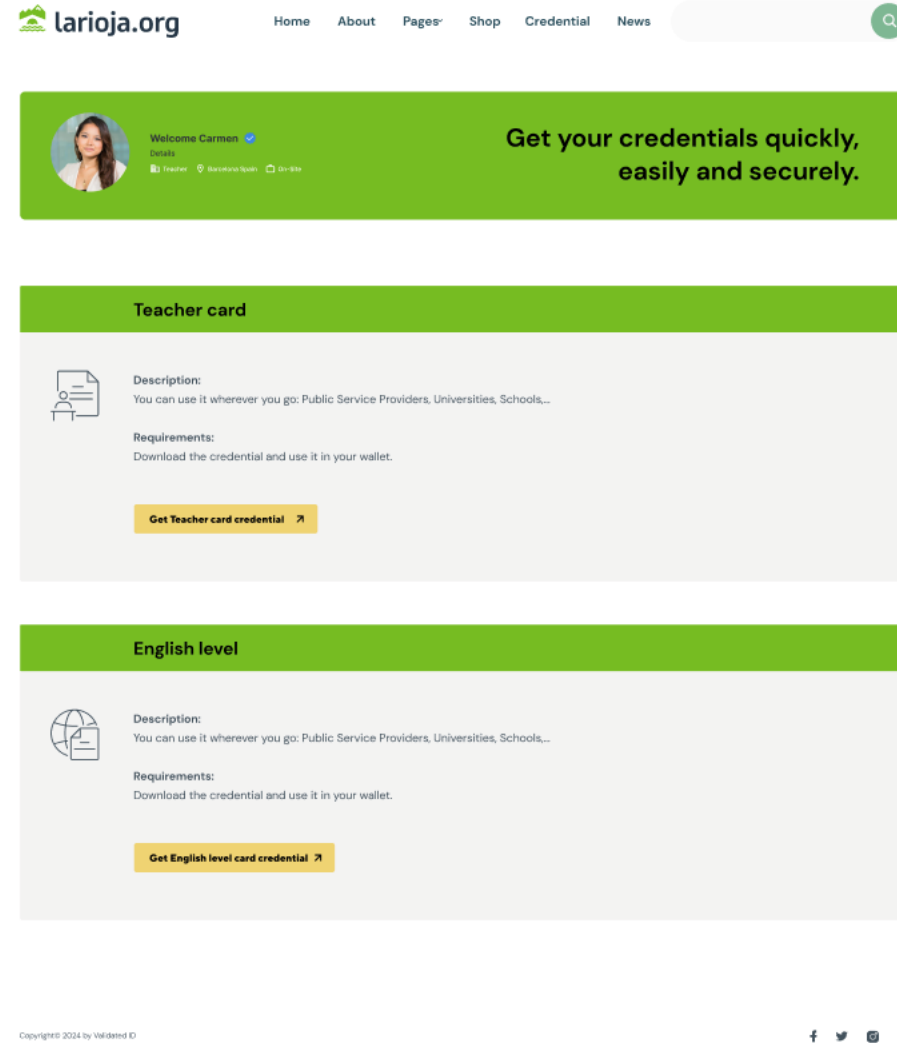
larioja.org

Home About Pages Shop Credential News

Welcome Carmen
Details
Teacher Barcelona Spain On-Site

Get your credentials quickly, easily and securely.

Teacher card

Description:
You can use it wherever you go: Public Service Providers, Universities, Schools,...

Requirements:
Download the credential and use it in your wallet.

Get Teacher card credential

English level

Description:
You can use it wherever you go: Public Service Providers, Universities, Schools,...

Requirements:
Download the credential and use it in your wallet.

Get English level card credential

Copyright© 2024 by Validated ID